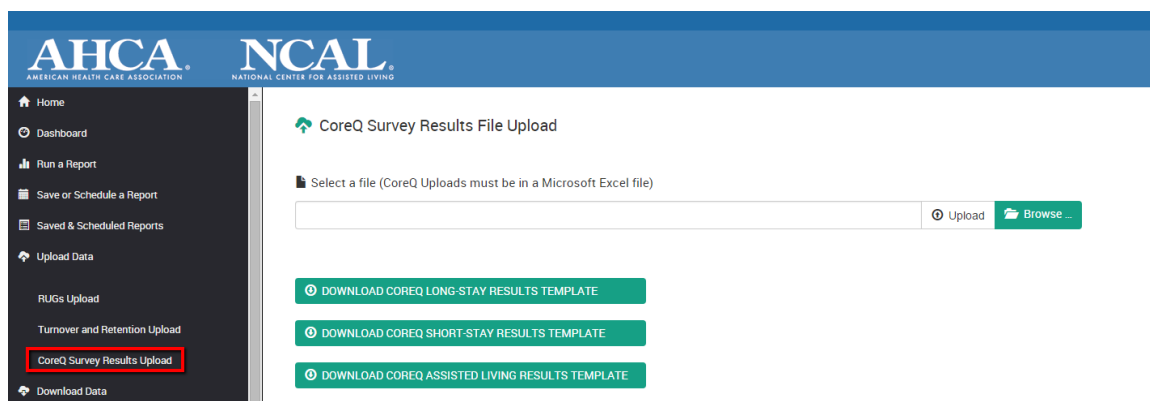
AHCA.
AMERICAN HEALTH CARE ASSOCIATION
NCAL.
NATIONAL CENTER FOR ASSISTED LIVING

Home
Dashboard
Run a Report
Save or Schedule a Report
Saved & Scheduled Reports
Upload Data
RUGs Upload
Turnover and Retention Upload
CoreQ Survey Results Upload
Download Data

CoreQ Survey Results File Upload

Select a file (CoreQ Uploads must be in a Microsoft Excel file)

Upload
Browse ...

DOWNLOAD COREQ LONG-STAY RESULTS TEMPLATE
DOWNLOAD COREQ SHORT-STAY RESULTS TEMPLATE
DOWNLOAD COREQ ASSISTED LIVING RESULTS TEMPLATE